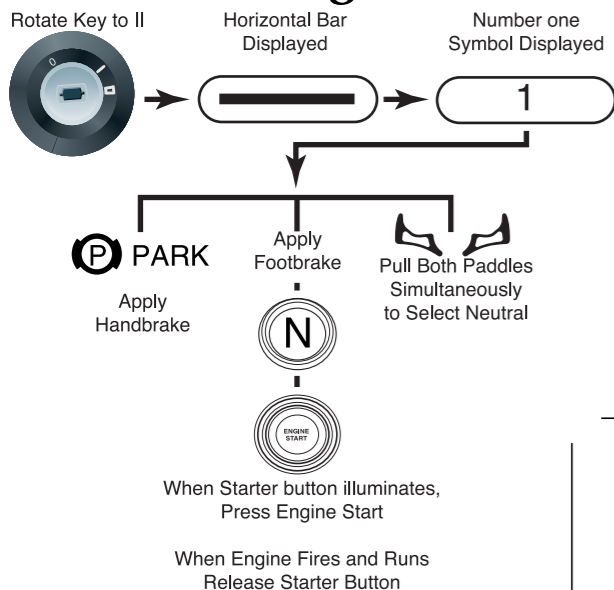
Rotate Key to II

Horizontal Bar Displayed

Number one Symbol Displayed

1

P PARK

Apply Handbrake

Apply Footbrake

Pull Both Paddles Simultaneously to Select Neutral

N

ENGINE START

When Starter button illuminates, Press Engine Start

When Engine Fires and Runs Release Starter Button